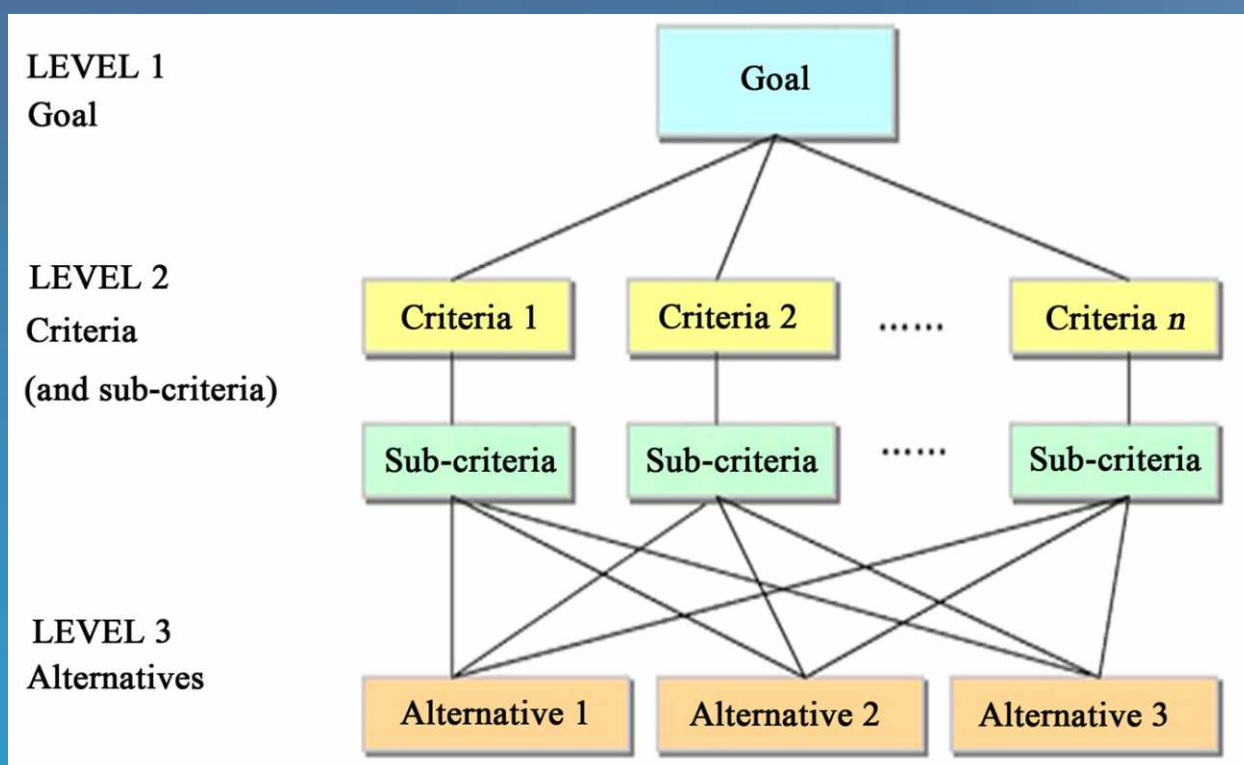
LEVEL 1
Goal

Goal

LEVEL 2
Criteria
(and sub-criteria)

Criteria 1

Criteria 2

......

Criteria $n$

Sub-criteria

Sub-criteria

......

Sub-criteria

LEVEL 3
Alternatives

Alternative 1

Alternative 2

Alternative 3